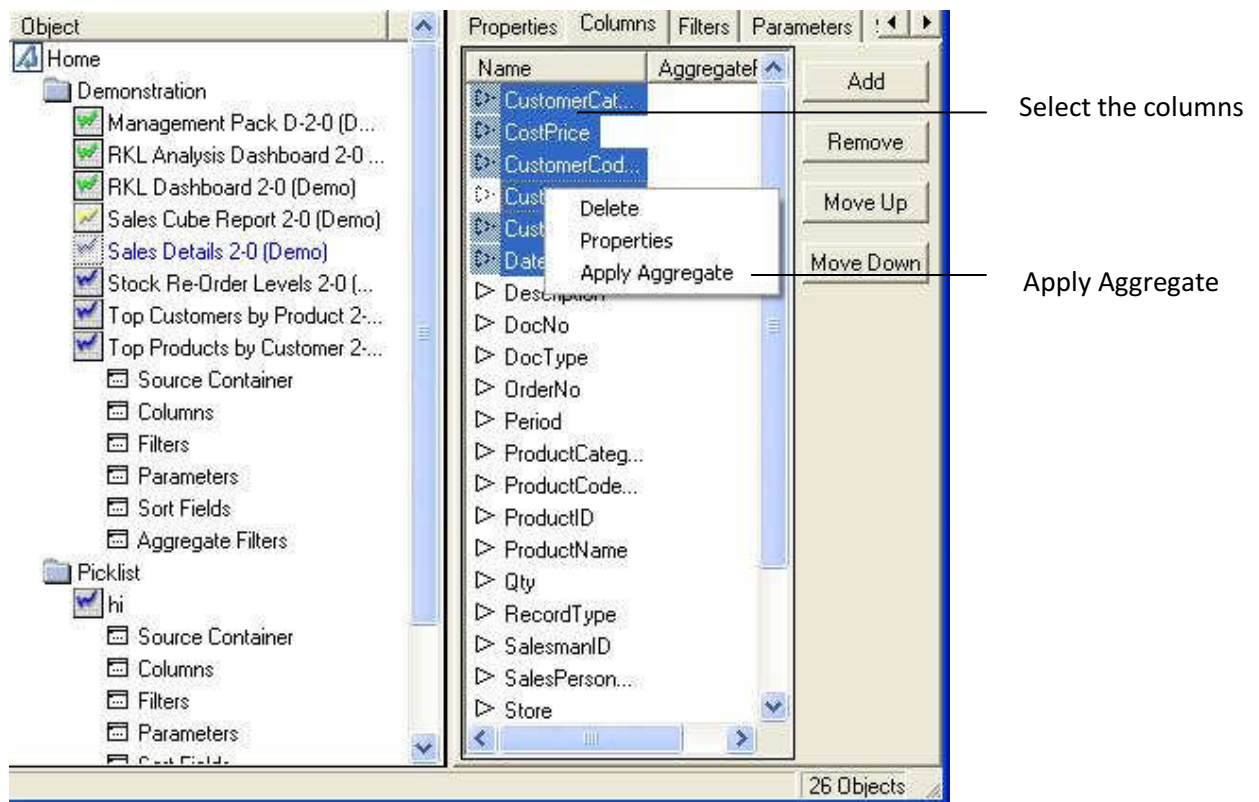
Object

Home

Demonstration

Management Pack D-2-0 (D...

RKL Analysis Dashboard 2-0 ...

RKL Dashboard 2-0 (Demo)

Sales Cube Report 2-0 (Demo)

Sales Details 2-0 (Demo)

Stock Re-Order Levels 2-0 (...

Top Customers by Product 2-...

Top Products by Customer 2-...

Source Container

Columns

Filters

Parameters

Sort Fields

Aggregate Filters

Picklist

hi

Source Container

Columns

Filters

Parameters

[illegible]

Properties | Columns | Filters | Parameters

| Name | Aggregatef |
|---|---|
| CustomerCat... | |
| CostPrice | |
| CustomerCod... | |
| Cust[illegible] | |
| Cust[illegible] | |
| Date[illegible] | |
| Description | |
| DocNo | |
| DocType | |
| OrderNo | |
| Period | |
| ProductCateg... | |
| ProductCode... | |
| ProductID | |
| ProductName | |
| Qty | |
| RecordType | |
| SalesmanID | |
| SalesPerson... | |
| Store | |

Delete

Properties

Apply Aggregate

Add

Remove

Move Up

Move Down

Select the columns

Apply Aggregate

26 Objects